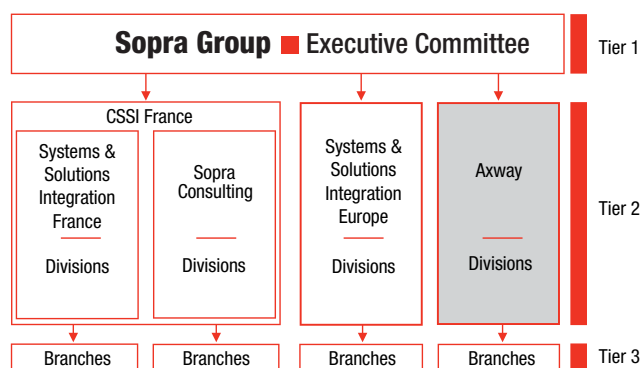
Sopra Group Executive Committee

Tier 1

CSSI France

Systems & Solutions Integration France

Divisions

Sopra Consulting

Divisions

Systems & Solutions Integration Europe

Divisions

Axway

Divisions

Tier 2

Branches

Branches

Branches

Branches

Tier 3